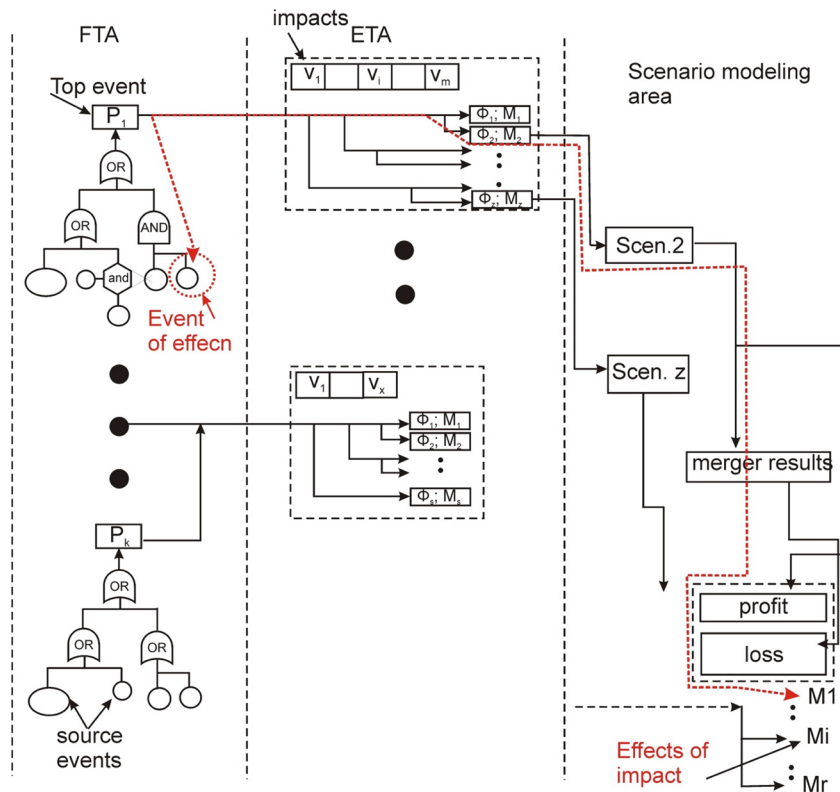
FTA

impacts

ETA

Scenario modeling area

Top event

$P_1$

$V_1$ | | $V_i$ | | $V_m$

$\Phi_1; M_1$

$\Phi_2; M_2$

$\Phi_z; M_z$

OR

OR

AND

and

Event of effecn

Scen.2

Scen. z

$V_1$ | | $V_x$

$\Phi_1; M_1$

$\Phi_2; M_2$

$\Phi_s; M_s$

merger results

$P_k$

OR

OR

OR

profit

loss

M1

Mi

Mr

source events

Effects of impact